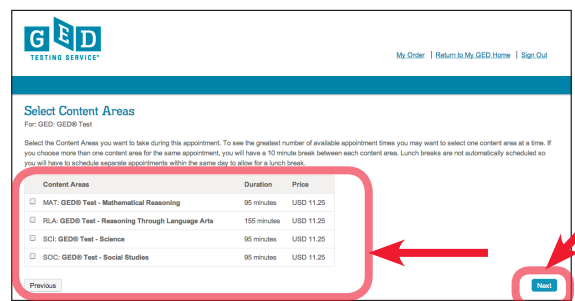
GED TESTING SERVICE®

My Order | Return to My GED Home | Sign Out

Select Content Areas
For: GED: GED® Test

Select the Content Areas you want to take during this appointment. To see the greatest number of available appointment times you may want to select one content area at a time. If you choose more than one content area for the same appointment, you will have a 10 minute break between each content area. Lunch breaks are not automatically scheduled so you will have to schedule separate appointments within the same day to allow for a lunch break.

| | Content Areas | Duration | Price |
|---|---|---|---|
| ☐ | MAT: GED® Test - Mathematical Reasoning | 95 minutes | USD 11.25 |
| ☐ | RLA: GED® Test - Reasoning Through Language Arts | 155 minutes | USD 11.25 |
| ☐ | SCI: GED® Test - Science | 95 minutes | USD 11.25 |
| ☐ | SOC: GED® Test - Social Studies | 95 minutes | USD 11.25 |

Previous

Next